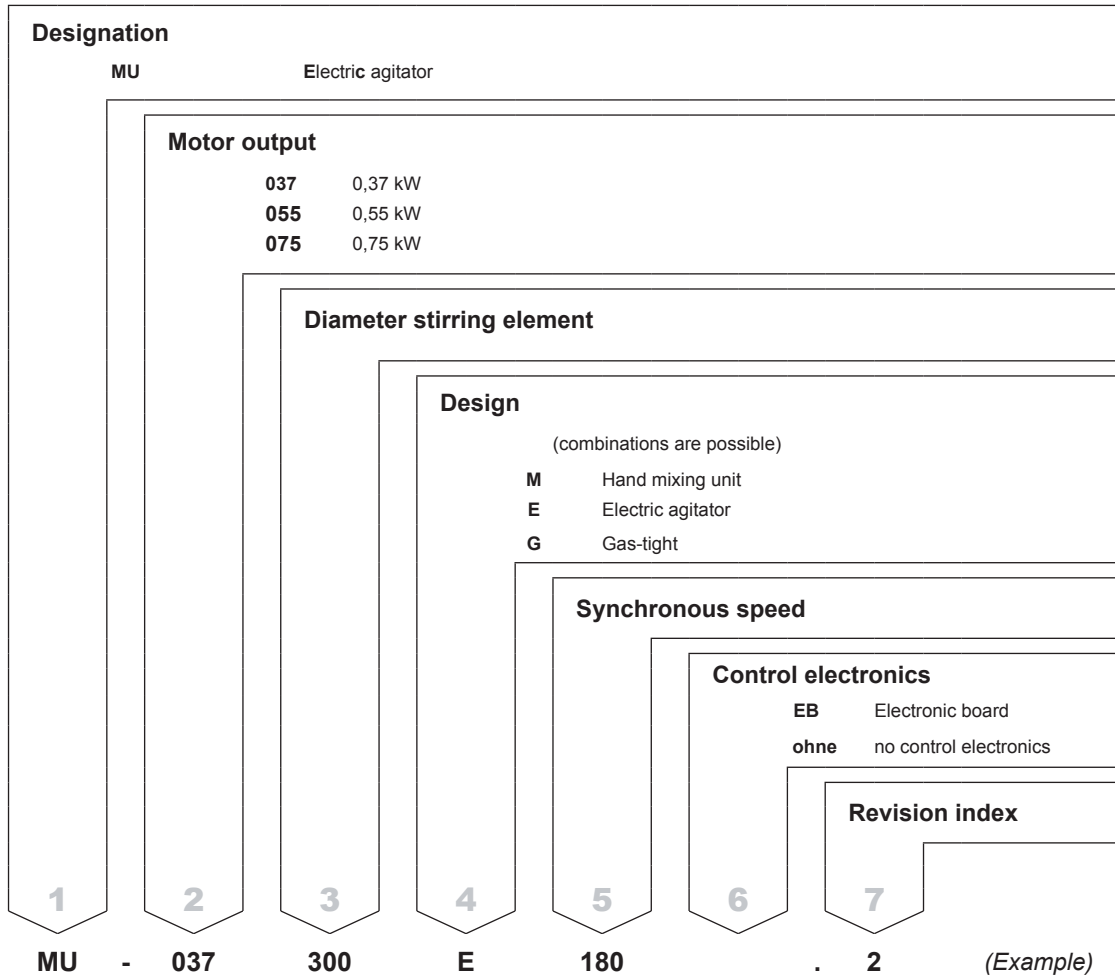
**Designation**

**MU** **E**lectri**c** agitator

**Motor output**

**037** 0,37 kW
**055** 0,55 kW
**075** 0,75 kW

**Diameter stirring element**

**Design**

(combinations are possible)

**M** Hand mixing unit
**E** Electric agitator
**G** Gas-tight

**Synchronous speed**

**Control electronics**

**EB** Electronic board
**ohne** no control electronics

**Revision index**

1 2 3 4 5 6 7

**MU - 037 300 E 180 . 2** *(Example)*